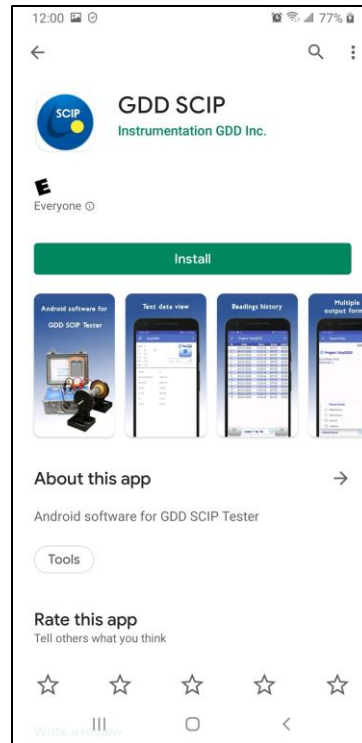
12:00 77%

SCIP

GDD SCIP
Instrumentation GDD Inc.

E
Everyone ⓘ

Install

Android software for GDD SCIP Tester

Text data view

Readings history

Multiple output form

About this app

Android software for GDD SCIP Tester

Tools

Rate this app
Tell others what you think

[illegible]